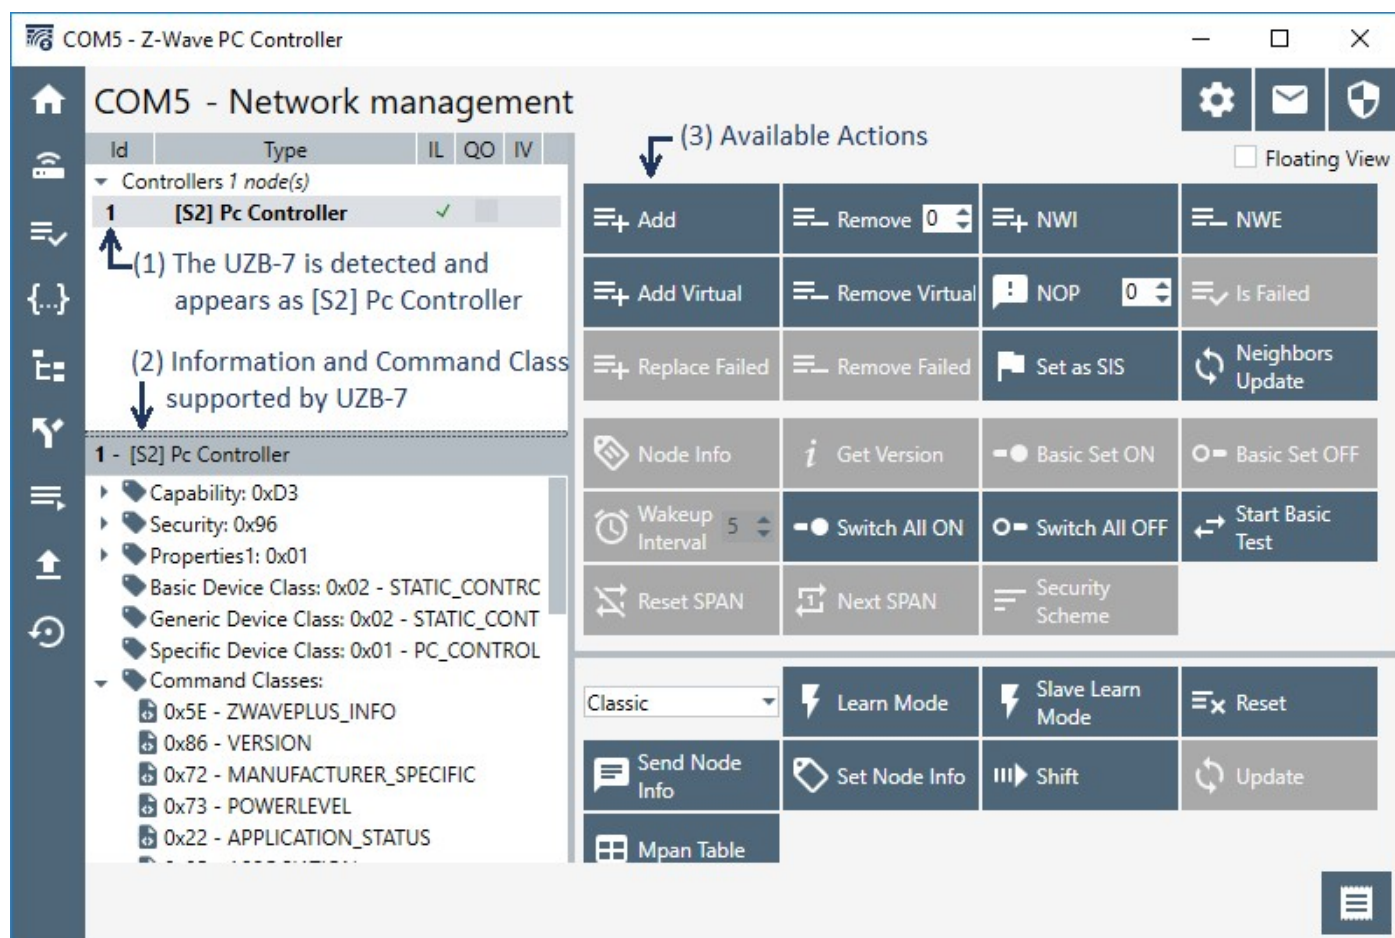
COM5 - Z-Wave PC Controller

COM5 - Network management

| Id | Type | IL | QO | IV |
|---|---|---|---|---|
| Controllers 1 node(s) | | | | |
| 1 | [S2] Pc Controller | ✓ | | |

(1) The UZB-7 is detected and appears as [S2] Pc Controller

(2) Information and Command Class supported by UZB-7

1 - [S2] Pc Controller
Capability: 0xD3
Security: 0x96
Properties1: 0x01
Basic Device Class: 0x02 - STATIC_CONTRC
Generic Device Class: 0x02 - STATIC_CONT
Specific Device Class: 0x01 - PC_CONTROL
Command Classes:
0x5E - ZWAVEPLUS_INFO
0x86 - VERSION
0x72 - MANUFACTURER_SPECIFIC
0x73 - POWERLEVEL
0x22 - APPLICATION_STATUS

(3) Available Actions

Floating View

Add
Remove 0
NWI
NWE
Add Virtual
Remove Virtual
NOP 0
Is Failed
Replace Failed
Remove Failed
Set as SIS
Neighbors Update
Node Info
Get Version
Basic Set ON
Basic Set OFF
Wakeup Interval 5
Switch All ON
Switch All OFF
Start Basic Test
Reset SPAN
Next SPAN
Security Scheme

Classic
Learn Mode
Slave Learn Mode
Reset
Send Node Info
Set Node Info
Shift
Update
Mpan Table